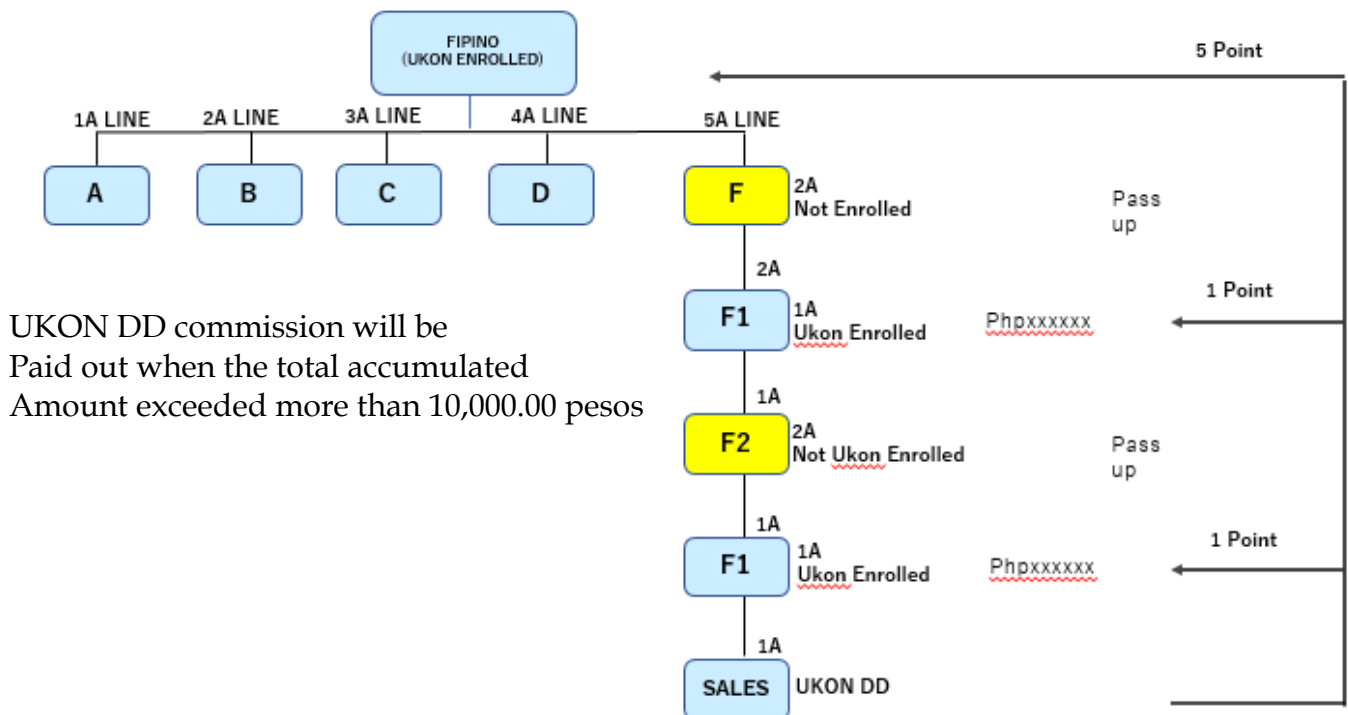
FIPINO
(UKON ENROLLED)

5 Point

1A LINE
2A LINE
3A LINE
4A LINE
5A LINE

A
B
C
D
F

2A
Not Enrolled

Pass up

2A

F1

1A
Ukon Enrolled

Phpxxxxxx

1 Point

UKON DD commission will be Paid out when the total accumulated Amount exceeded more than 10,000.00 pesos

1A

F2

2A
Not Ukon Enrolled

Pass up

1A

F1

1A
Ukon Enrolled

Phpxxxxxx

1 Point

1A

SALES

UKON DD